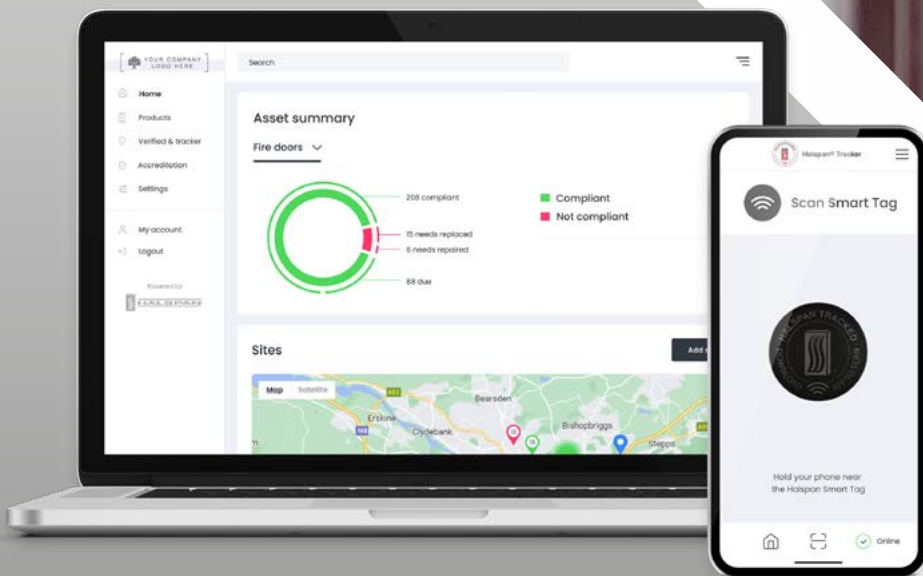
YOUR COMPANY LOGO HERE

Search

Home
Products
Verified & tracker
Accreditation
Settings

My account
Logout

Powered by
HALSPAN

Asset summary

Fire doors

208 compliant
15 needs replaced
6 needs repaired
88 due

Compliant
Not compliant

Sites

Add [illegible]

Map Satellite

Bearsden
Erskine
Clydebank
Bishopbriggs
Stepps

Halspan® Tracker

Scan Smart Tag

HALSPAN TRACKED

Hold your phone near the Halspan Smart Tag

Online